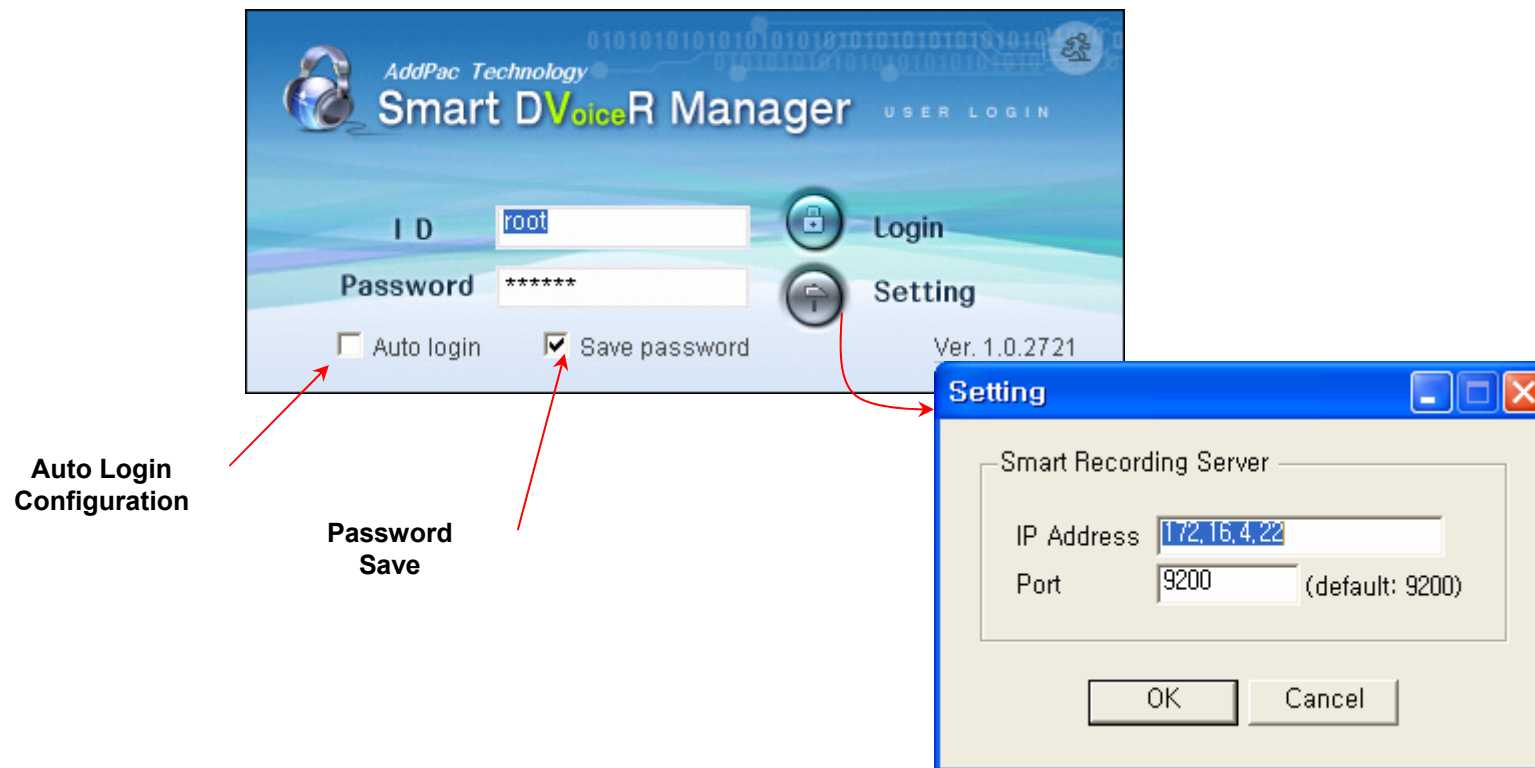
AddPac Technology
Smart DVoiceR Manager USER LOGIN

I D root
Password ******
Login
Setting
Auto login
Save password
Ver. 1.0.2721

Setting
Smart Recording Server
IP Address 172.16.4.22
Port 9200 (default: 9200)
OK Cancel

Auto Login Configuration

Password Save